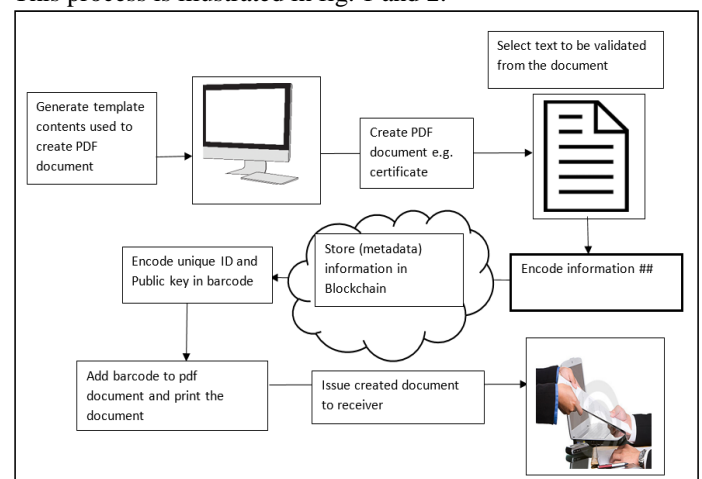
This process is illustrated in fig. 1 and 2.

Select text to be validated from the document

Generate template contents used to create PDF document

Create PDF document e.g. certificate

Encode unique ID and Public key in barcode

Store (metadata) information in Blockchain

Encode information ##

Add barcode to pdf document and print the document

Issue created document to receiver